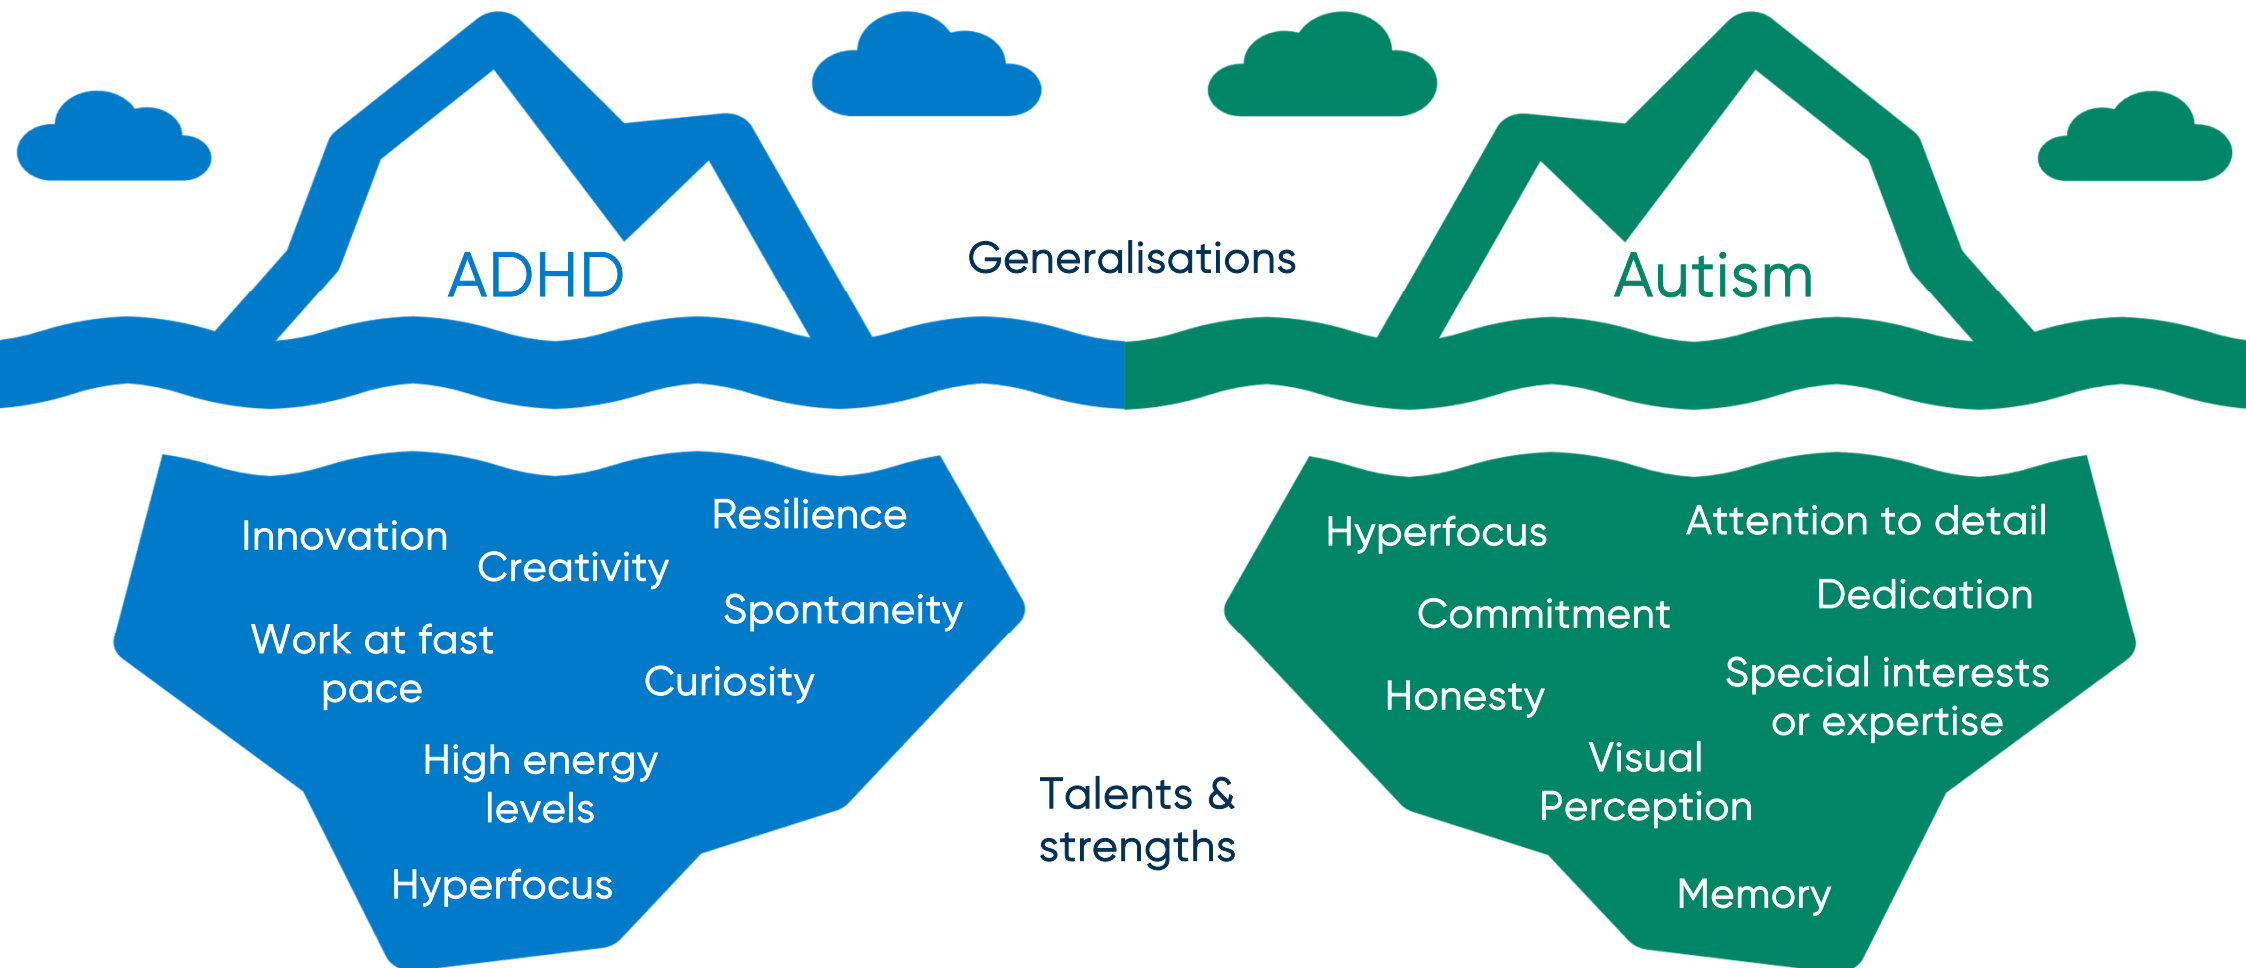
ADHD

Generalisations

Autism

Innovation

Creativity

Resilience

Spontaneity

Work at fast pace

Curiosity

High energy levels

Hyperfocus

Talents & strengths

Hyperfocus

Attention to detail

Commitment

Dedication

Honesty

Special interests or expertise

Visual Perception

Memory